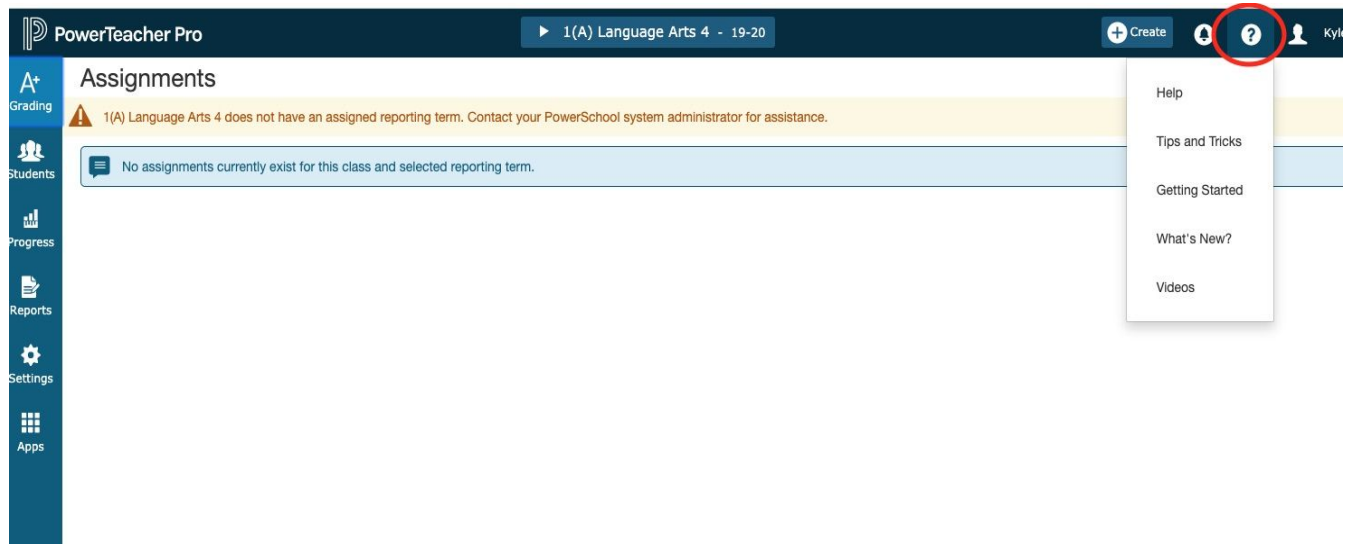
PowerTeacher Pro

1(A) Language Arts 4 - 19-20

Create

Kyl

A+ Grading

Students

Progress

Reports

Settings

Apps

Assignments

1(A) Language Arts 4 does not have an assigned reporting term. Contact your PowerSchool system administrator for assistance.

No assignments currently exist for this class and selected reporting term.

Help

Tips and Tricks

Getting Started

What's New?

Videos